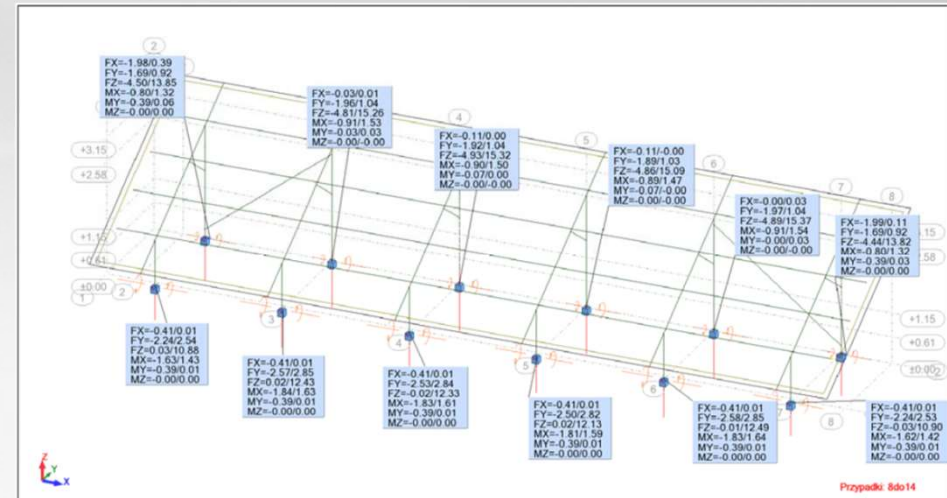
2

FX=-1.98/0.39
FY=-1.69/0.92
FZ=-4.50/13.85
MX=-0.80/1.32
MY=-0.39/0.06
MZ=-0.00/0.00

FX=-0.03/0.01
FY=-1.96/1.04
FZ=-4.81/15.26
MX=-0.91/1.53
MY=-0.03/0.03
MZ=-0.00/-0.00

4

FX=-0.11/0.00
FY=-1.92/1.04
FZ=-4.93/15.32
MX=-0.90/1.50
MY=-0.07/0.00
MZ=-0.00/-0.00

5

FX=-0.11/-0.00
FY=-1.89/1.03
FZ=-4.86/15.09
MX=-0.89/1.47
MY=-0.07/-0.00
MZ=-0.00/-0.00

6

7

8

FX=-0.00/0.03
FY=-1.97/1.04
FZ=-4.89/15.37
MX=-0.91/1.54
MY=-0.00/0.03
MZ=-0.00/-0.00

FX=-1.99/0.11
FY=-1.69/0.92
FZ=-4.44/13.82
MX=-0.80/1.32
MY=-0.39/0.03
MZ=-0.00/0.00

+3.15
+2.58
+1.15
+0.61
±0.00
1
2

.15
.58

FX=-0.41/0.01
FY=-2.24/2.54
FZ=0.03/10.88
MX=-1.63/1.43
MY=-0.39/0.01
MZ=-0.00/0.00

3

FX=-0.41/0.01
FY=-2.57/2.85
FZ=-0.02/12.43
MX=-1.84/1.63
MY=-0.39/0.01
MZ=-0.00/0.00

4

FX=-0.41/0.01
FY=-2.53/2.84
FZ=-0.02/12.33
MX=-1.83/1.61
MY=-0.39/0.01
MZ=-0.00/0.00

5

FX=-0.41/0.01
FY=-2.50/2.82
FZ=0.02/12.13
MX=-1.81/1.59
MY=-0.39/0.01
MZ=-0.00/0.00

6

FX=-0.41/0.01
FY=-2.58/2.85
FZ=-0.02/12.49
MX=-1.83/1.64
MY=-0.39/0.01
MZ=-0.00/0.00

7

8

FX=-0.41/0.01
FY=-2.24/2.53
FZ=-0.03/10.90
MX=-1.62/1.42
MY=-0.39/0.01
MZ=-0.00/0.00

+1.15
+0.61
±0.00

Z
Y
X

Przypadki: 8do14